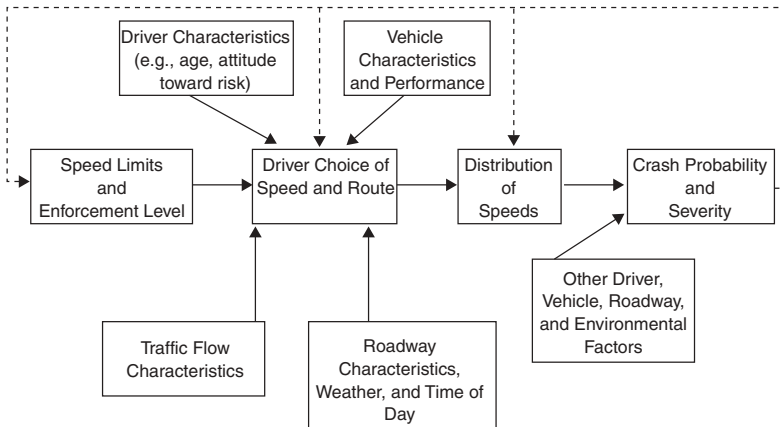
Driver Characteristics (e.g., age, attitude toward risk)

Vehicle Characteristics and Performance

Speed Limits and Enforcement Level

Driver Choice of Speed and Route

Distribution of Speeds

Crash Probability and Severity

Other Driver, Vehicle, Roadway, and Environmental Factors

Traffic Flow Characteristics

Roadway Characteristics, Weather, and Time of Day